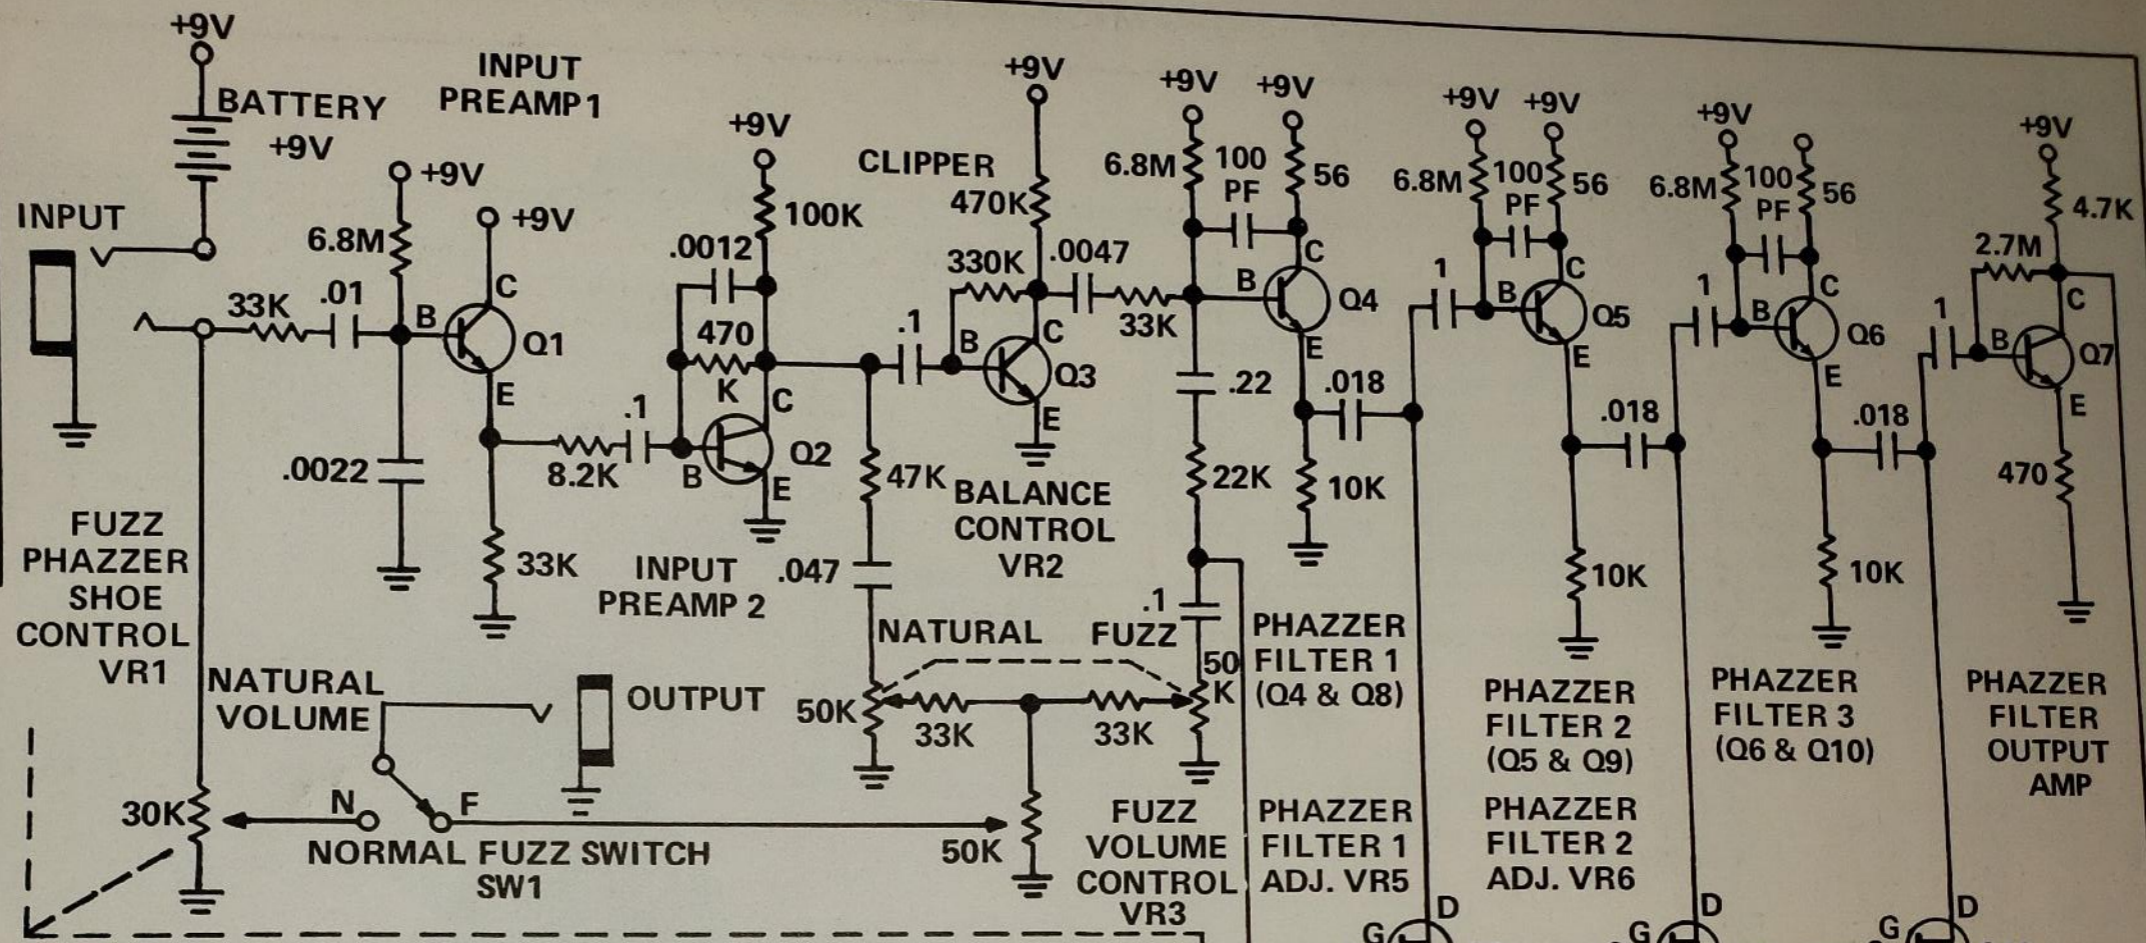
+9V
BATTERY
+9V
INPUT
PREAMP 1
+9V
+9V
6.8M
INPUT
33K
.01
B
C
Q1
E
.0022
33K
FUZZ
PHAZZER
SHOE
CONTROL
VR1
+9V
100K
.0012
470
K
C
.1
8.2K
B
Q2
E
INPUT
PREAMP 2
CLIPPER
+9V
470K
330K
.0047
.1
B
C
Q3
E
47K
BALANCE
CONTROL
VR2
.047
+9V
+9V
6.8M
100
PF
56
33K
B
C
Q4
E
.22
.018
22K
10K
.1
NATURAL
FUZZ
50K
50
K
33K
33K
NATURAL
VOLUME
OUTPUT
30K
N
F
NORMAL FUZZ SWITCH
SW1
50K
FUZZ
VOLUME
CONTROL
VR3
PHAZZER
FILTER 1
(Q4 & Q8)
PHAZZER
FILTER 1
ADJ. VR5
+9V
+9V
6.8M
100
PF
56
1
B
C
Q5
E
.018
10K
PHAZZER
FILTER 2
(Q5 & Q9)
PHAZZER
FILTER 2
ADJ. VR6
+9V
6.8M
100
PF
56
1
B
C
Q6
E
.018
10K
PHAZZER
FILTER 3
(Q6 & Q10)
+9V
4.7K
2.7M
1
B
C
Q7
E
470
PHAZZER
FILTER
OUTPUT
AMP
G
D
G
D
G
D